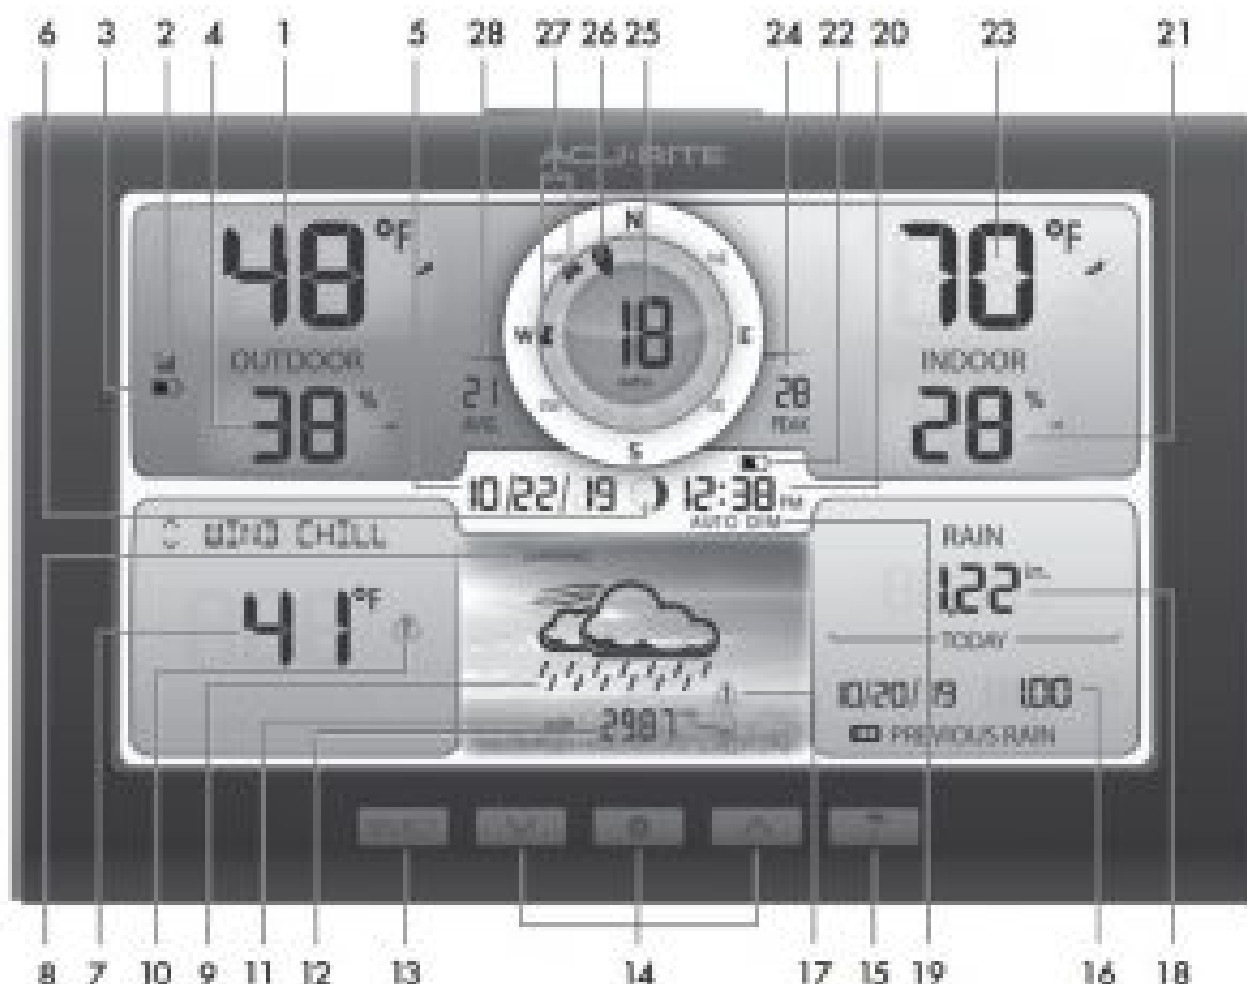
6 3 2 4 1 5 28 27 26 25 24 22 20 23 21

ACURITE

48 °F
OUTDOOR
38 %

N
W
E
S
18
MPH
21
AVG
28
PEAK

70 °F
INDOOR
28 %

10/22/ 19 12:38 PM
AUTO DIM

WIND CHILL
41 °F

29.87

RAIN
1.22 in.
TODAY
10/20/ 19 1.00
PREVIOUS RAIN

8 7 10 9 11 12 13 14 17 15 19 16 18